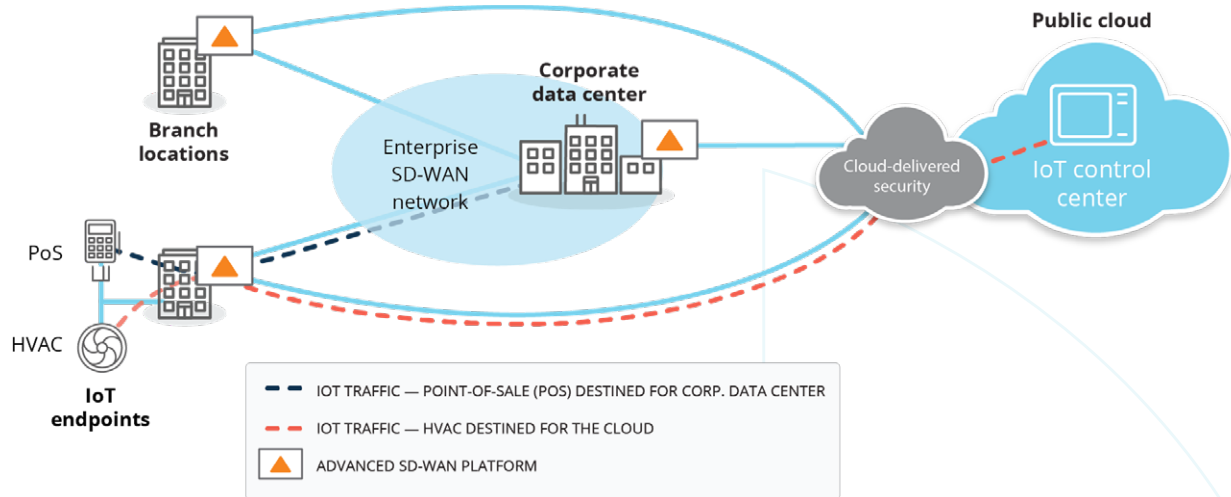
Public cloud

Branch locations

Corporate data center

Enterprise SD-WAN network

Cloud-delivered security

IoT control center

PoS

HVAC

IoT endpoints

IOT TRAFFIC — POINT-OF-SALE (POS) DESTINED FOR CORP. DATA CENTER

IOT TRAFFIC — HVAC DESTINED FOR THE CLOUD

ADVANCED SD-WAN PLATFORM